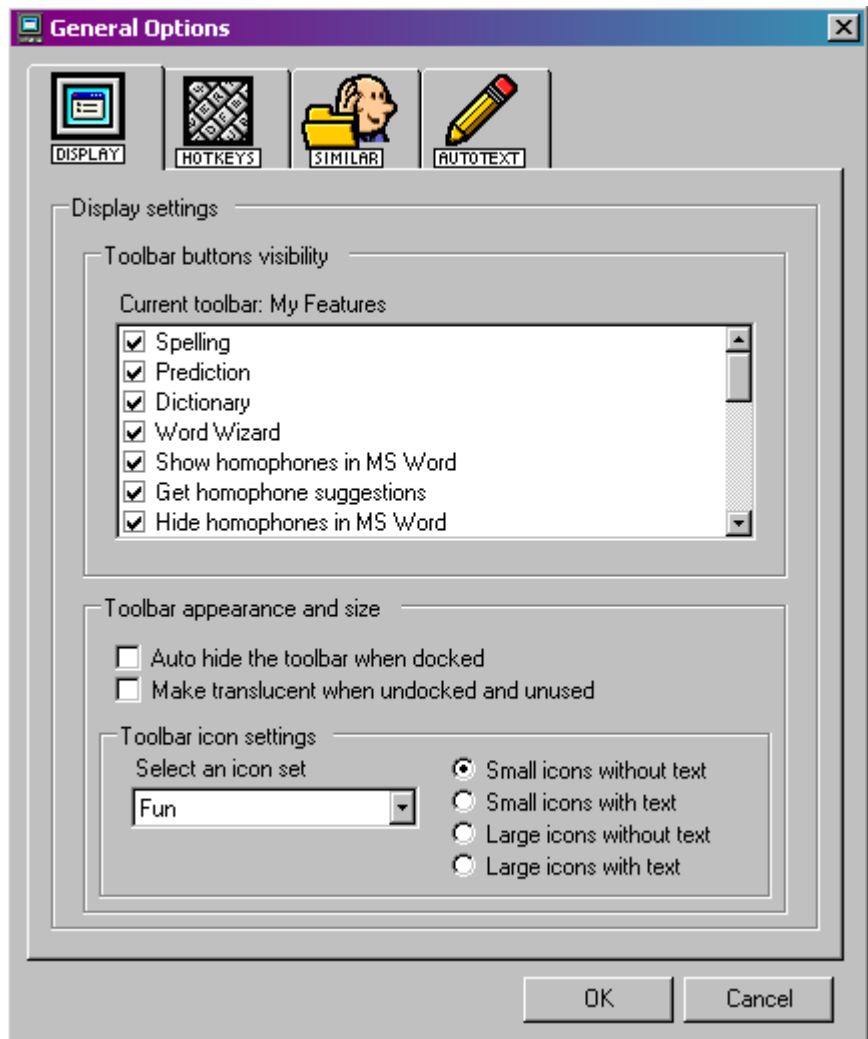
General Options

DISPLAY
HOTKEYS
SIMILAR
AUTOTEXT

Display settings

Toolbar buttons visibility

Current toolbar: My Features

Spelling
Prediction
Dictionary
Word Wizard
Show homophones in MS Word
Get homophone suggestions
Hide homophones in MS Word

Toolbar appearance and size

Auto hide the toolbar when docked
Make translucent when undocked and unused

Toolbar icon settings

Select an icon set
Fun

Small icons without text
Small icons with text
Large icons without text
Large icons with text

OK
Cancel